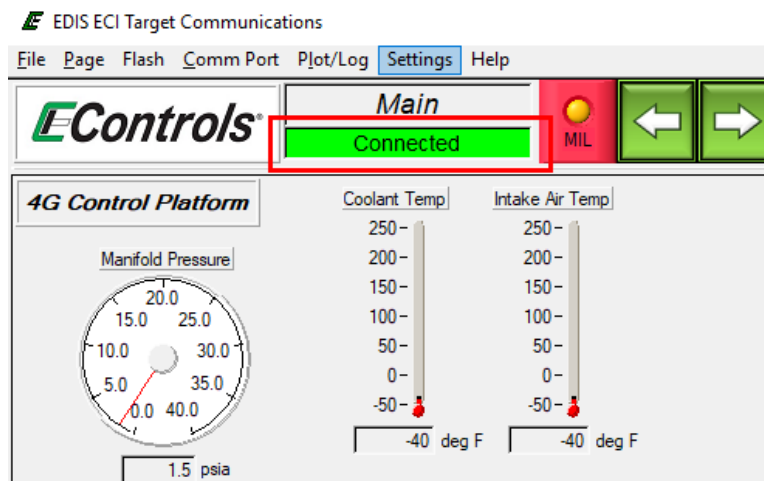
EDIS ECI Target Communications

File Page Flash Comm Port Plot/Log Settings Help

EControls®

Main

Connected

MIL

4G Control Platform

Manifold Pressure

20.0
15.0
25.0
10.0
30.0
5.0
35.0
0.0
40.0

1.5 psia

Coolant Temp

250
200
150
100
50
0
-50

-40 deg F

Intake Air Temp

250
200
150
100
50
0
-50

-40 deg F